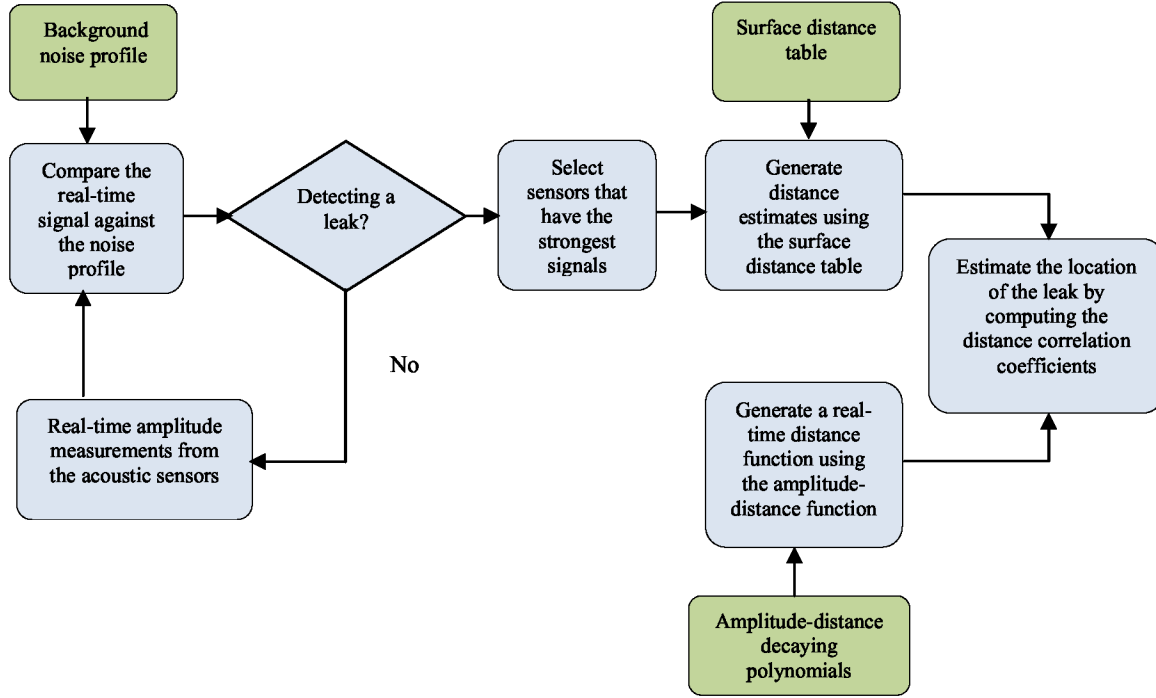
Background noise profile

Compare the real-time signal against the noise profile

Detecting a leak?

Select sensors that have the strongest signals

Surface distance table

Generate distance estimates using the surface distance table

Estimate the location of the leak by computing the distance correlation coefficients

No

Real-time amplitude measurements from the acoustic sensors

Generate a real-time distance function using the amplitude-distance function

Amplitude-distance decaying polynomials